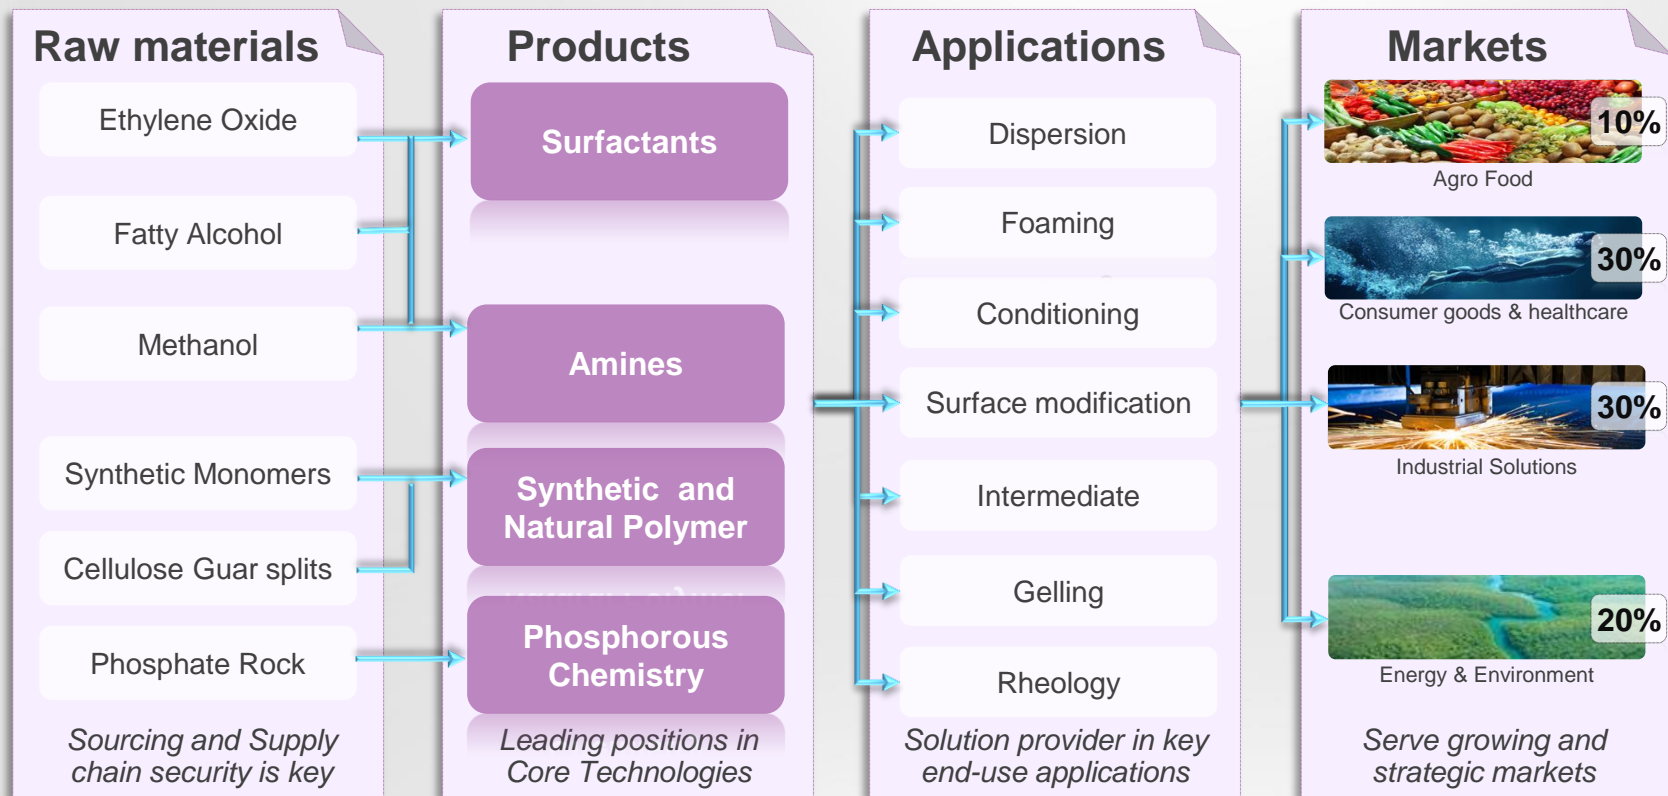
Raw materials

Ethylene Oxide

Fatty Alcohol

Methanol

Synthetic Monomers

Cellulose Guar splits

Phosphate Rock

Sourcing and Supply chain security is key

Products

Surfactants

Amines

Synthetic and Natural Polymer

Phosphorous Chemistry

Leading positions in Core Technologies

Applications

Dispersion

Foaming

Conditioning

Surface modification

Intermediate

Gelling

Rheology

Solution provider in key end-use applications

Markets

10%

Agro Food

30%

Consumer goods & healthcare

30%

Industrial Solutions

20%

Energy & Environment

Serve growing and strategic markets